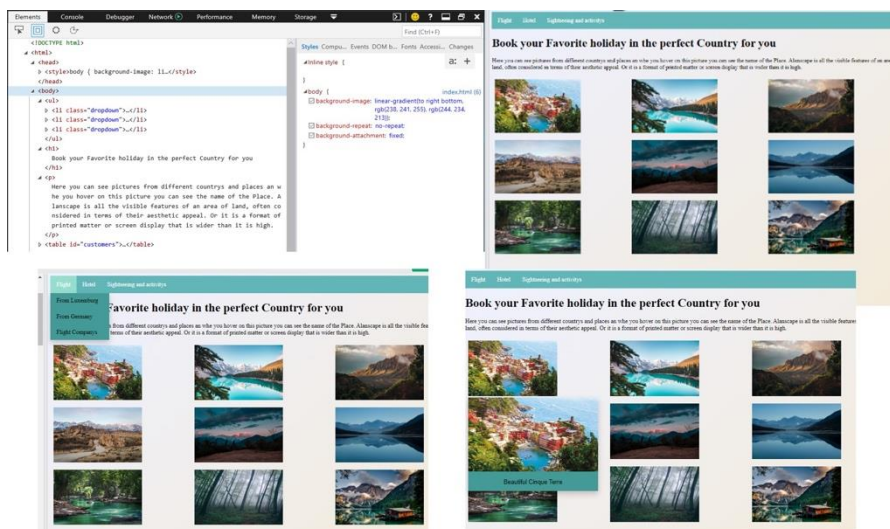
Elements Console Debugger Network Performance Memory Storage

Find (Ctrl+F)

<!DOCTYPE html>
<html>
<head>
<style>body { background-image: li…</style>
</head>
<body>
<ul>
<li class="dropdown">…</li>
<li class="dropdown">…</li>
<li class="dropdown">…</li>
</ul>
<h1>
Book your Favorite holiday in the perfect Country for you
</h1>
<p>
Here you can see pictures from different countrys and places an w he you hover on this picture you can see the name of the Place. A lanscape is all the visible features of an area of land, often co nsidered in terms of their aesthetic appeal. Or it is a format of printed matter or screen display that is wider than it is high.
</p>
<table id="customers">…</table>

Styles Compu… Events DOM b… Fonts Accessi… Changes

inline style {
}

body { index.html (6)
background-image: linear-gradient(to right bottom, rgb(238, 241, 255), rgb(244, 234, 213));
background-repeat: no-repeat;
background-attachment: fixed;
}

Flight Hotel Sightseeing and activitys

Book your Favorite holiday in the perfect Country for you

Here you can see pictures from different countrys and places an whe you hover on this picture you can see the name of the Place. Alanscape is all the visible features of an area of land, often considered in terms of their aesthetic appeal. Or it is a format of printed matter or screen display that is wider than it is high.

Flight Hotel Sightseeing and activitys

From Luxemburg
From Germany
Flight Companys

Favorite holiday in the perfect Country for you

from different countrys and places an whe you hover on this picture you can see the name of the Place. Alanscape is all the visible fea terms of their aesthetic appeal. Or it is a format of printed matter or screen display that is wider than it is high.

Flight Hotel Sightseeing and activitys

Book your Favorite holiday in the perfect Country for you

Here you can see pictures from different countrys and places an whe you hover on this picture you can see the name of the Place. Alanscape is all the visible features of an area of land, often considered in terms of their aesthetic appeal. Or it is a format of printed matter or screen display that is wider than it is high.

Beautiful Cinque Terre